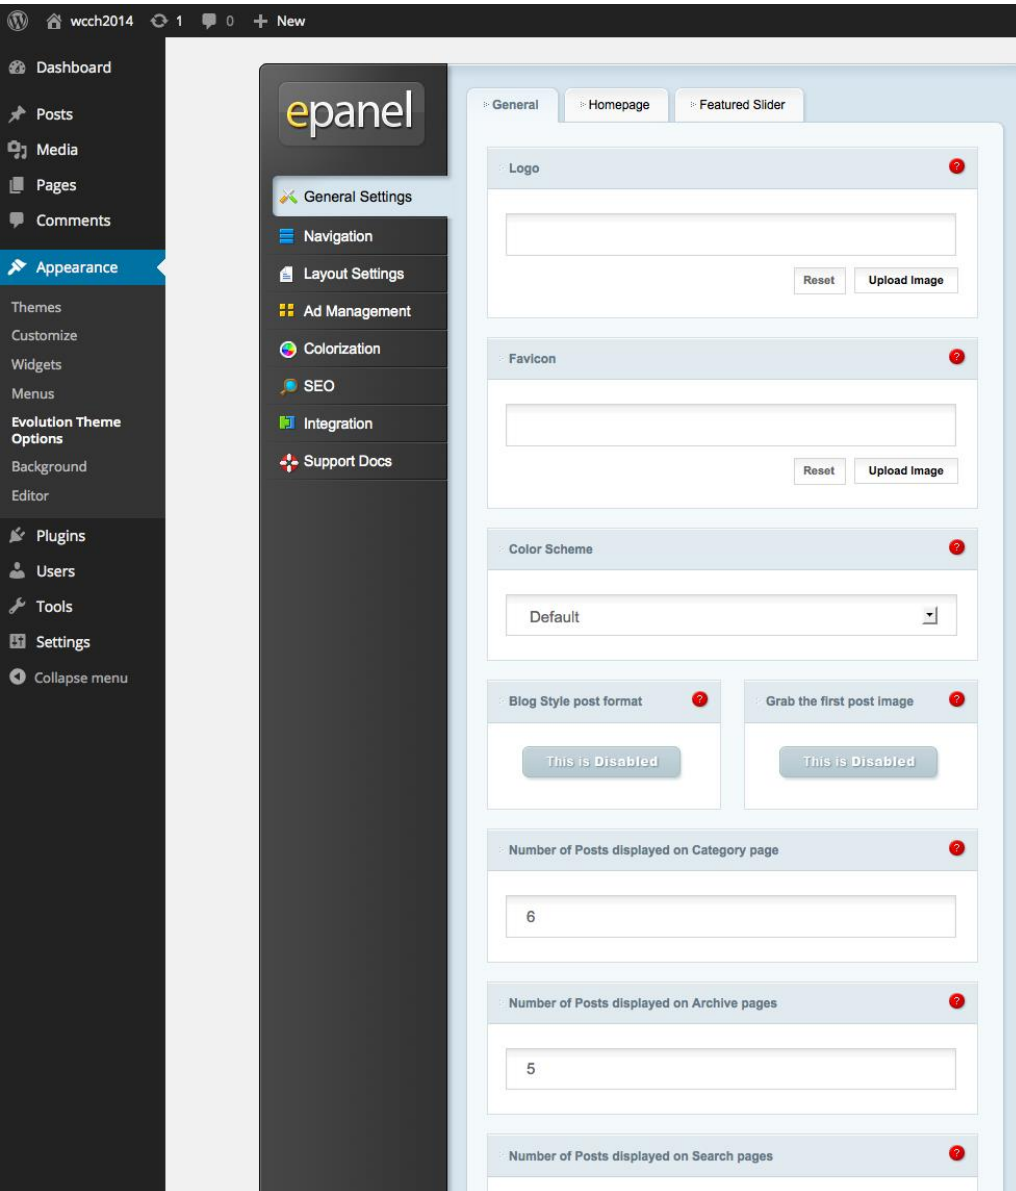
wcch2014 1 0 + New

Dashboard
Posts
Media
Pages
Comments
Appearance
Themes
Customize
Widgets
Menus
Evolution Theme Options
Background
Editor
Plugins
Users
Tools
Settings
Collapse menu

epanel

General Settings
Navigation
Layout Settings
Ad Management
Colorization
SEO
Integration
Support Docs

General
Homepage
Featured Slider

Logo

Reset
Upload Image

Favicon

Reset
Upload Image

Color Scheme

Default

Blog Style post format

This is Disabled

Grab the first post image

This is Disabled

Number of Posts displayed on Category page

6

Number of Posts displayed on Archive pages

5

Number of Posts displayed on Search pages